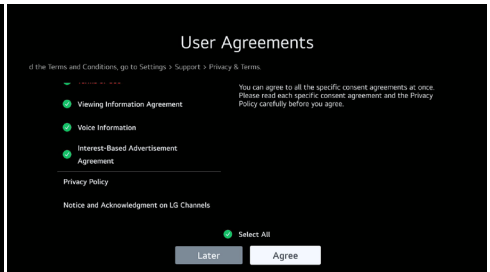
User Agreements

d the Terms and Conditions, go to Settings > Support > Privacy & Terms.

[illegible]

Viewing Information Agreement

Voice Information

Interest-Based Advertisement Agreement

Privacy Policy

Notice and Acknowledgment on LG Channels

You can agree to all the specific consent agreements at once. Please read each specific consent agreement and the Privacy Policy carefully before you agree.

Select All

Later

Agree